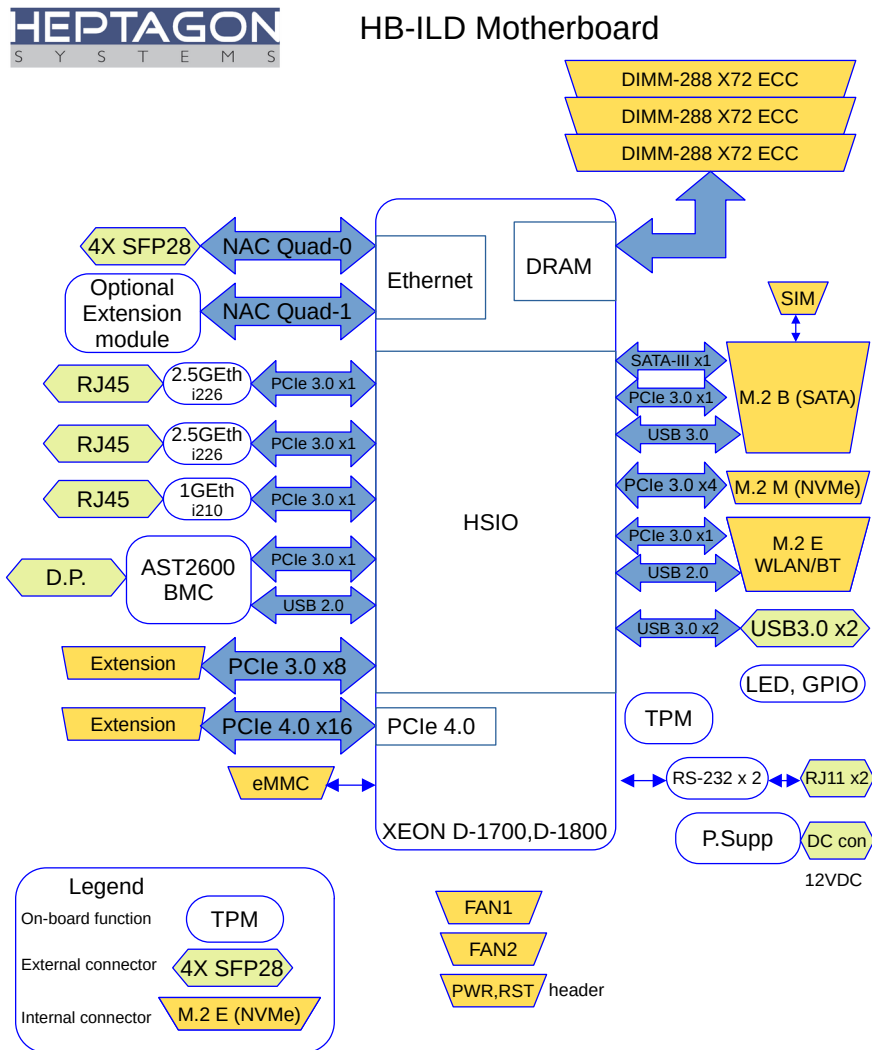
HEPTAGON
SYSTEMS

HB-ILD Motherboard

DIMM-288 X72 ECC
DIMM-288 X72 ECC
DIMM-288 X72 ECC

4X SFP28
NAC Quad-0
Ethernet
DRAM

Optional Extension module
NAC Quad-1

SIM

RJ45
2.5GEth i226
PCIe 3.0 x1
SATA-III x1
PCIe 3.0 x1
M.2 B (SATA)

RJ45
2.5GEth i226
PCIe 3.0 x1
USB 3.0

RJ45
1GEth i210
PCIe 3.0 x1
PCIe 3.0 x4
M.2 M (NVMe)

HSIO

PCIe 3.0 x1
M.2 E WLAN/BT

D.P.
AST2600 BMC
PCIe 3.0 x1
USB 2.0
USB 2.0

USB 3.0 x2
USB3.0 x2

Extension
PCIe 3.0 x8

LED, GPIO

TPM

Extension
PCIe 4.0 x16
PCIe 4.0

eMMC
RS-232 x 2
RJ11 x2

XEON D-1700,D-1800

P.Supp
DC con
12VDC

Legend
On-board function
TPM
External connector
4X SFP28
Internal connector
M.2 E (NVMe)

FAN1
FAN2
PWR,RST header